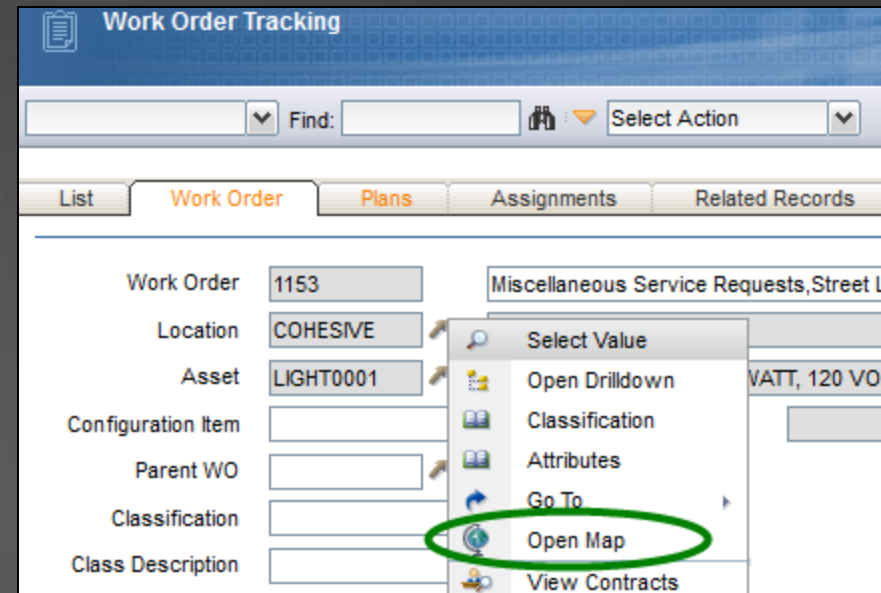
Work Order Tracking

Find: Select Action

List | Work Order | Plans | Assignments | Related Records

Work Order 1153 Miscellaneous Service Requests,Street L

Location COHESIVE

Asset LIGHT0001 WATT, 120 VO

Configuration Item

Parent WO

Classification

Class Description

Select Value
Open Drilldown
Classification
Attributes
Go To
Open Map
View Contracts